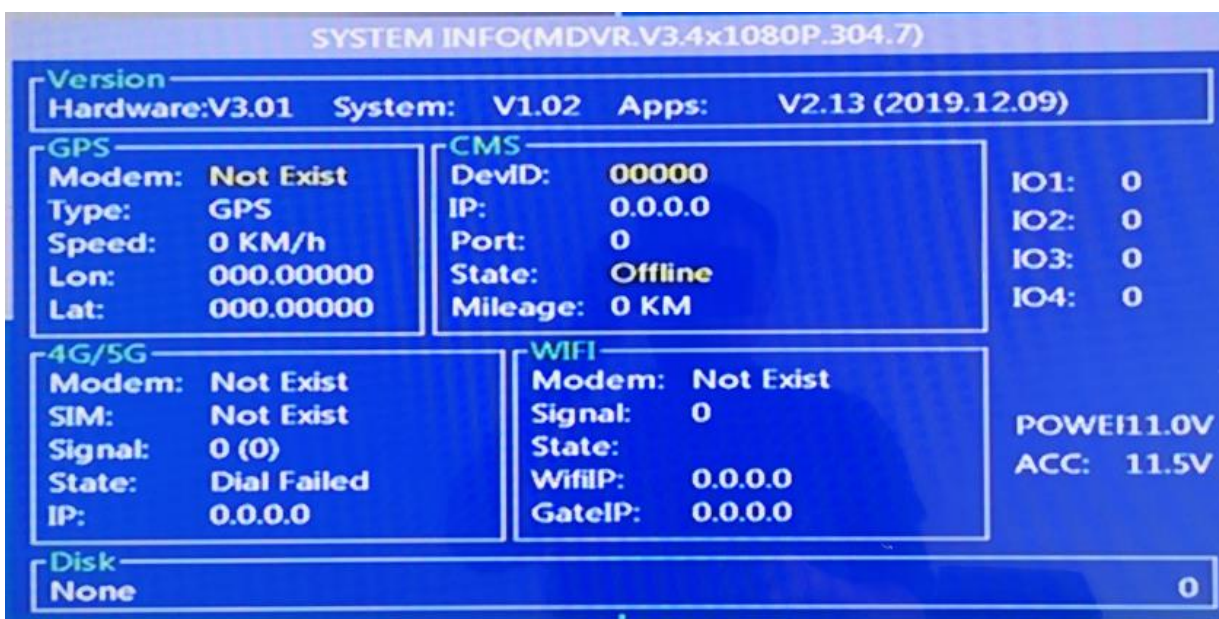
SYSTEM INFO(MDVR.V3.4x1080P.304.7)

Version
Hardware:V3.01 System: V1.02 Apps: V2.13 (2019.12.09)

GPS
Modem: Not Exist
Type: GPS
Speed: 0 KM/h
Lon: 000.00000
Lat: 000.00000

CMS
DevID: 00000
IP: 0.0.0.0
Port: 0
State: Offline
Mileage: 0 KM

IO1: 0
IO2: 0
IO3: 0
IO4: 0

4G/5G
Modem: Not Exist
SIM: Not Exist
Signal: 0 (0)
State: Dial Failed
IP: 0.0.0.0

WIFI
Modem: Not Exist
Signal: 0
State:
WifiIP: 0.0.0.0
GateIP: 0.0.0.0

POWEI11.0V
ACC: 11.5V

Disk
None 0